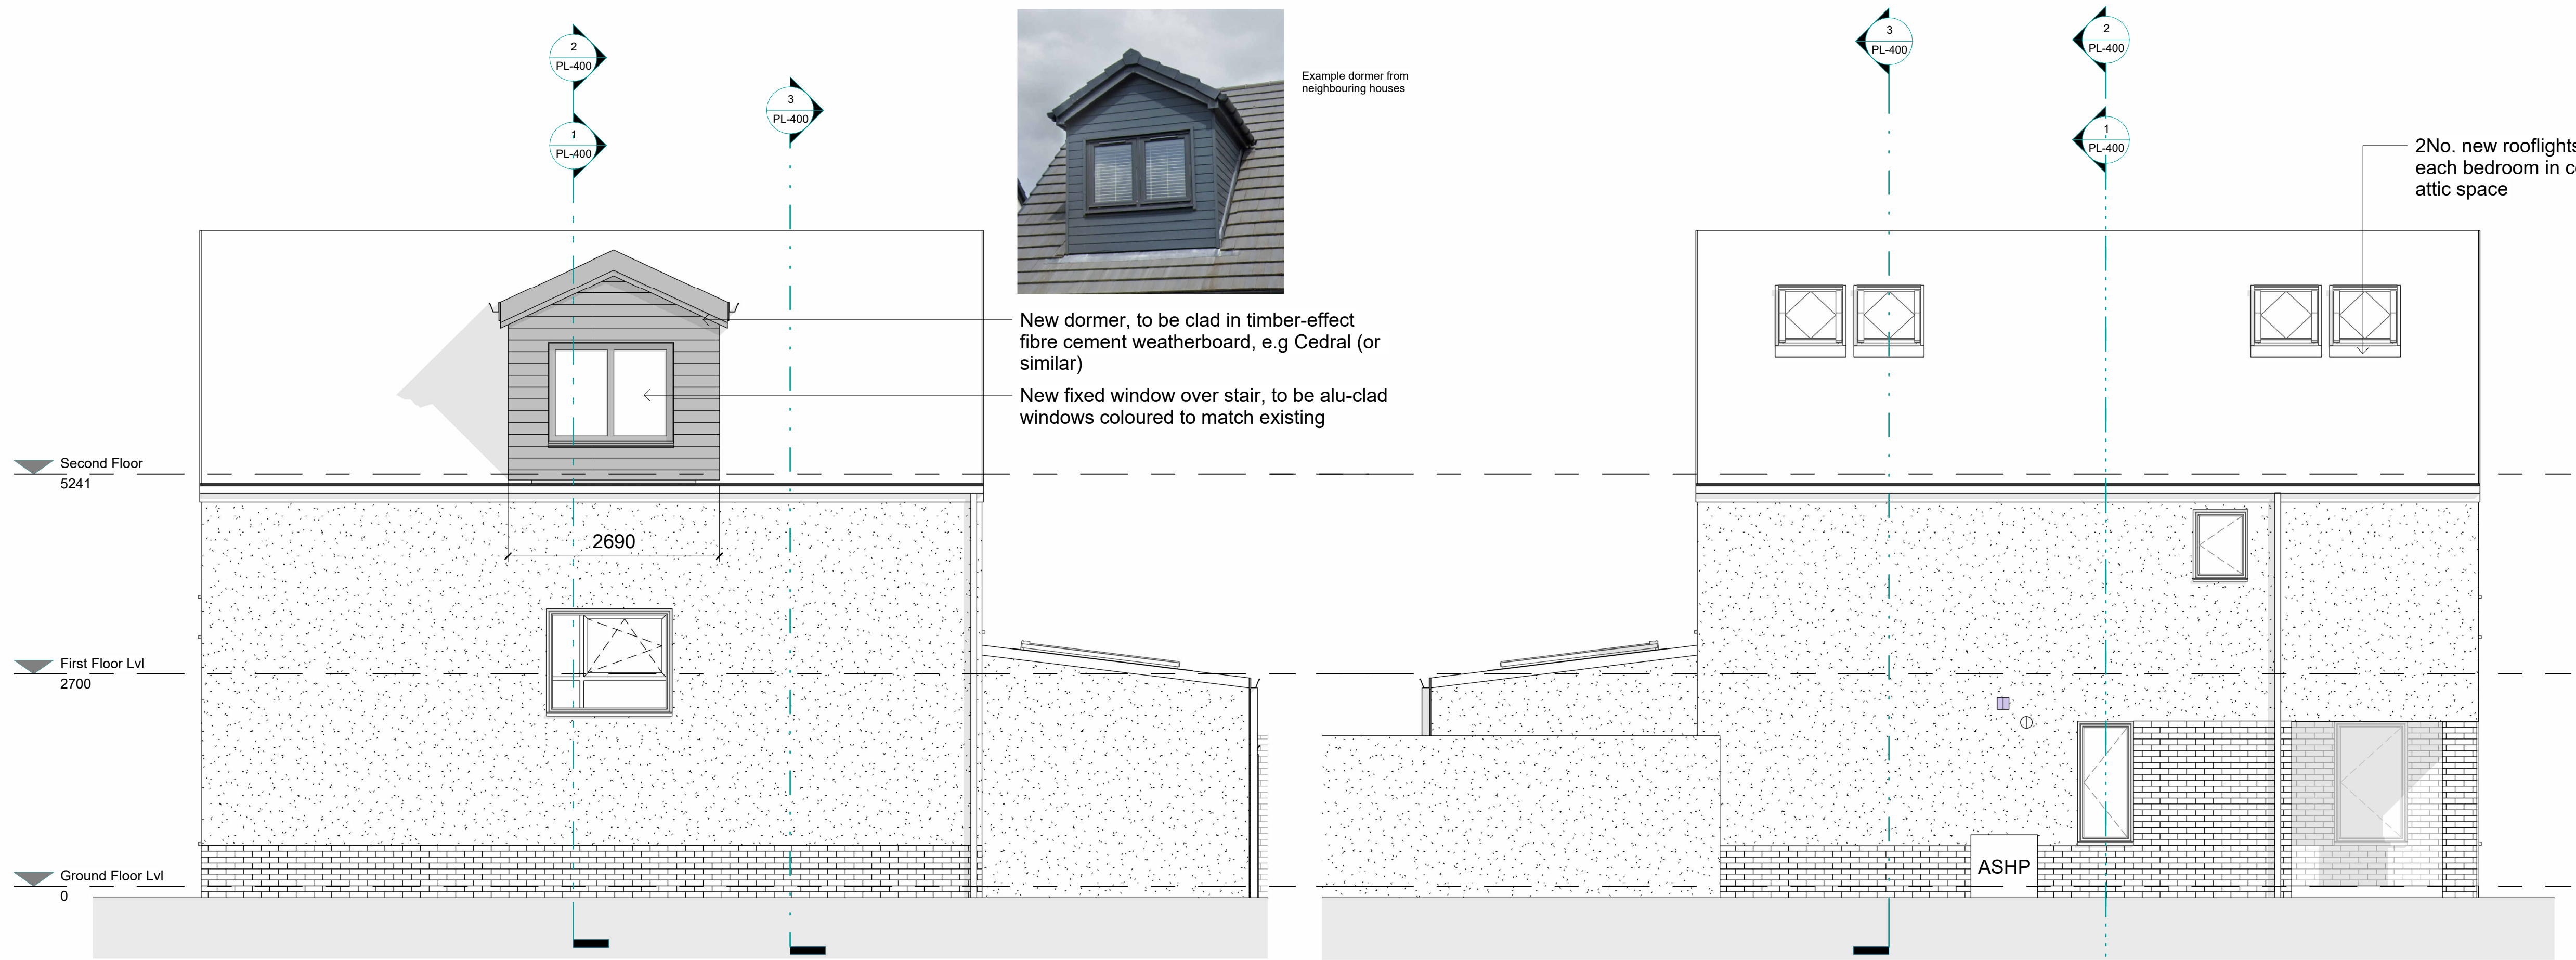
2
PL-400

1
PL-400

3
PL-400

Example dormer from neighbouring houses

3
PL-400

2
PL-400

1
PL-400

2No. new rooflights each bedroom in c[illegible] attic space

New dormer, to be clad in timber-effect fibre cement weatherboard, e.g Cedral (or similar)

New fixed window over stair, to be alu-clad windows coloured to match existing

Second Floor
5241

2690

First Floor Lvl
2700

Ground Floor Lvl
0

ASHP